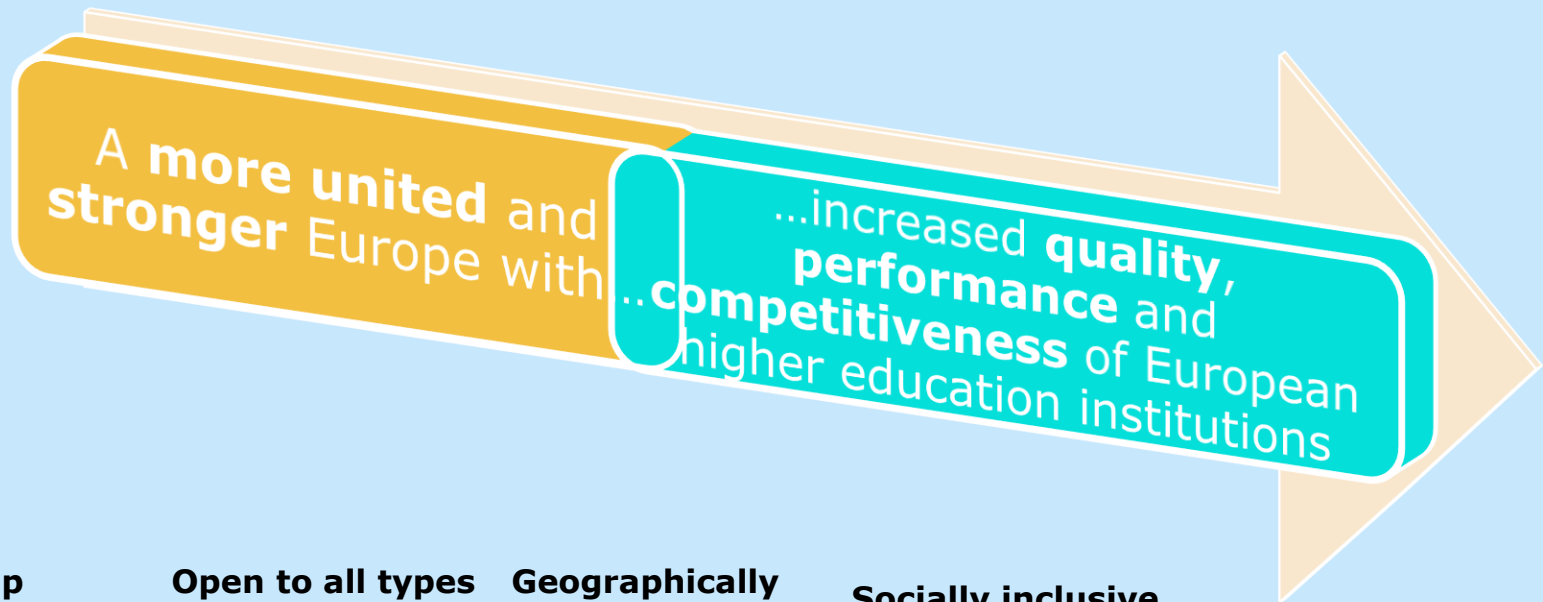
A **more united** and **stronger** Europe with…

…increased **quality**, **performance** and **competitiveness** of European higher education institutions

p

Open to all types

Geographically

Socially inclusive